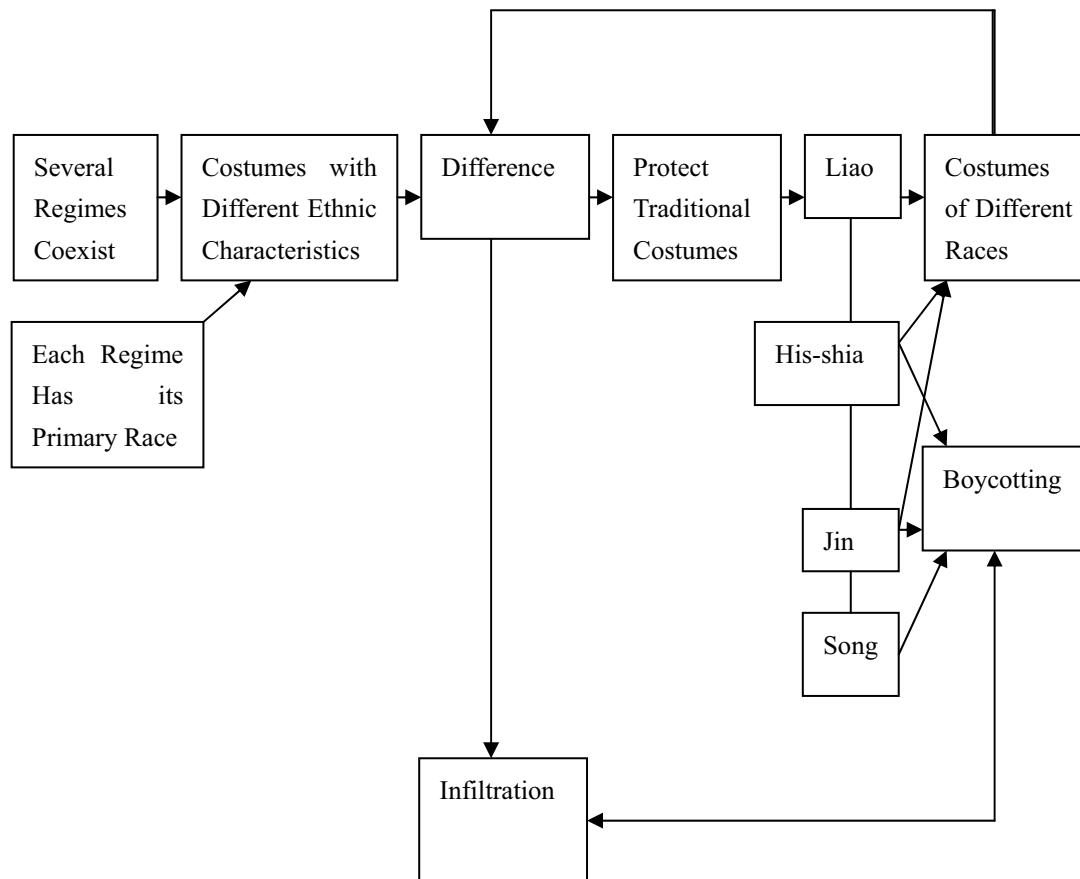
Several Regimes Coexist

Costumes with Different Ethnic Characteristics

Each Regime Has its Primary Race

Difference

Protect Traditional Costumes

Liao

Costumes of Different Races

His-shia

Boycotting

Jin

Song

Infiltration